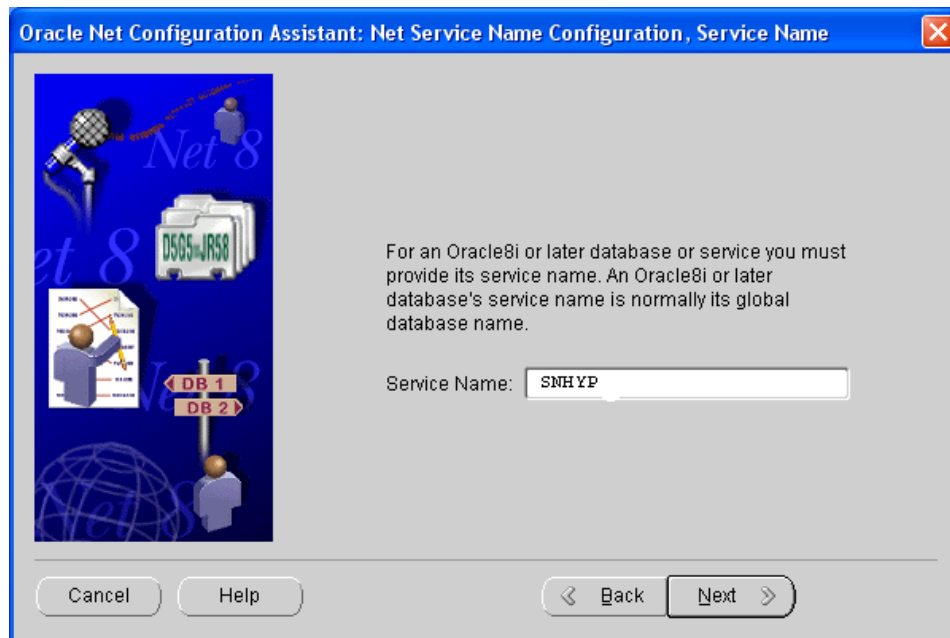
Oracle Net Configuration Assistant: Net Service Name Configuration, Service Name

Net 8

et 8

D5G5 JR58

DB 1

DB 2

For an Oracle8i or later database or service you must provide its service name. An Oracle8i or later database's service name is normally its global database name.

Service Name: SNHYP

Cancel

Help

Back

Next